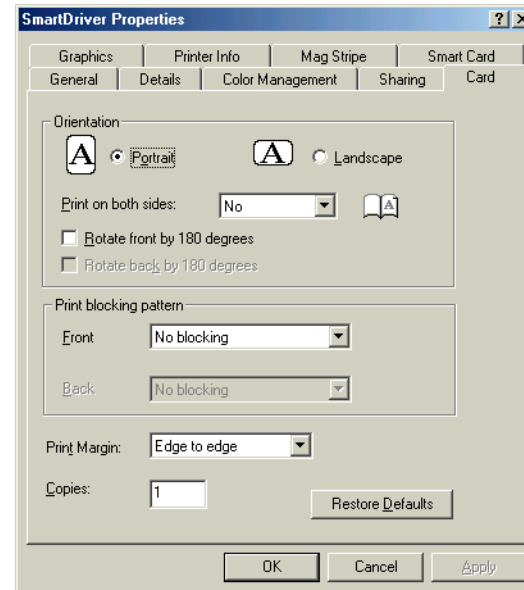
SmartDriver Properties

?

Graphics | Printer Info | Mag Stripe | Smart Card
General | Details | Color Management | Sharing | Card

Orientation

A Portrait

A Landscape

Print on both sides: No

A

Rotate front by 180 degrees

Rotate back by 180 degrees

Print blocking pattern

Front No blocking

Back No blocking

Print Margin: Edge to edge

Copies: 1

Restore Defaults

OK Cancel Apply